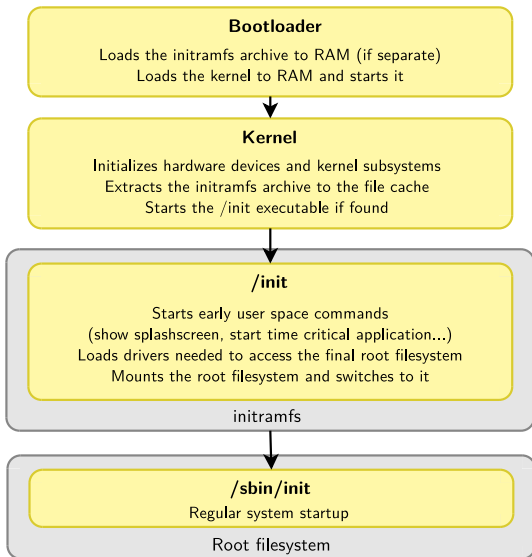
**Bootloader**

Loads the initramfs archive to RAM (if separate)
Loads the kernel to RAM and starts it

**Kernel**

Initializes hardware devices and kernel subsystems
Extracts the initramfs archive to the file cache
Starts the /init executable if found

**/init**

Starts early user space commands
(show splashscreen, start time critical application...)
Loads drivers needed to access the final root filesystem
Mounts the root filesystem and switches to it

initramfs

**/sbin/init**

Regular system startup

Root filesystem